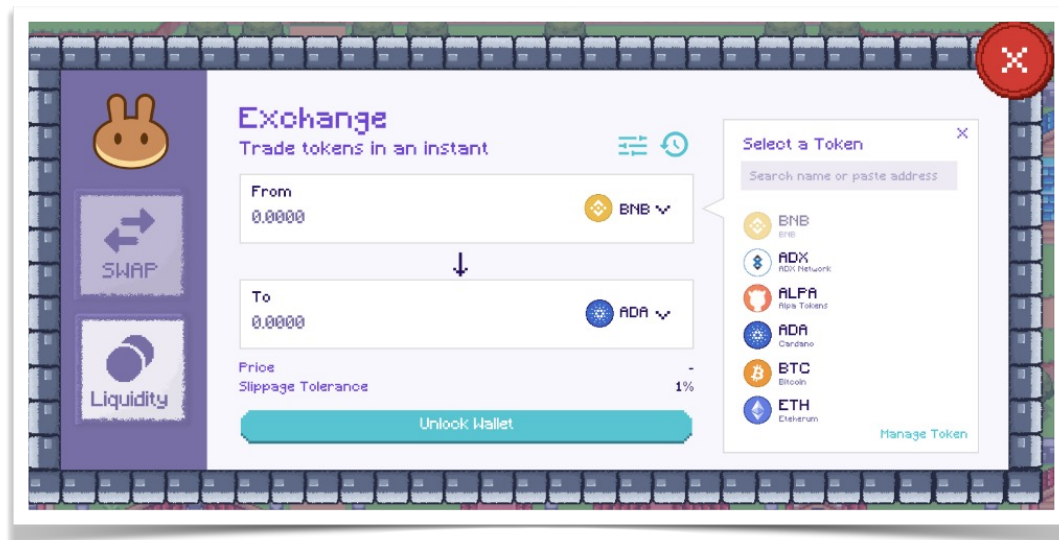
SWAP

Liquidity

Exchange
Trade tokens in an instant

From
0.0000
BNB

To
0.0000
ADA

Price -
Slippage Tolerance 1%

Unlock Wallet

Select a Token
Search name or paste address

BNB
BNB
ADX
ADX Network
ALPA
Alpa Tokens
ADA
Cardano
BTC
Bitcoin
ETH
Etehrum

Manage Token